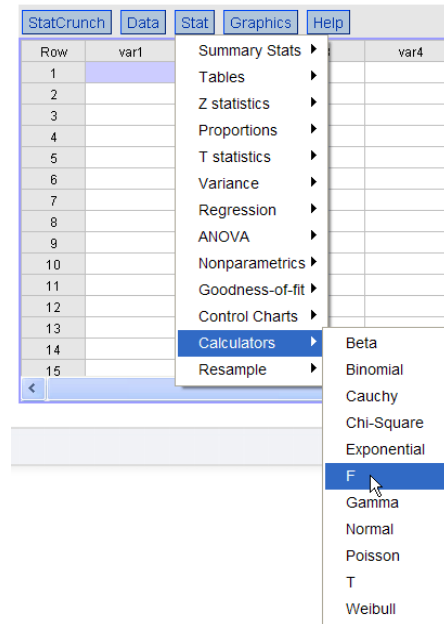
StatCrunch Data Stat Graphics Help

| Row | var1 | | var4 |
|---|---|---|---|
| 1 | | | |
| 2 | | | |
| 3 | | | |
| 4 | | | |
| 5 | | | |
| 6 | | | |
| 7 | | | |
| 8 | | | |
| 9 | | | |
| 10 | | | |
| 11 | | | |
| 12 | | | |
| 13 | | | |
| 14 | | | |
| 15 | | | |

Summary Stats
Tables
Z statistics
Proportions
T statistics
Variance
Regression
ANOVA
Nonparametrics
Goodness-of-fit
Control Charts
Calculators
Resample

Beta
Binomial
Cauchy
Chi-Square
Exponential
F
Gamma
Normal
Poisson
T
Weibull